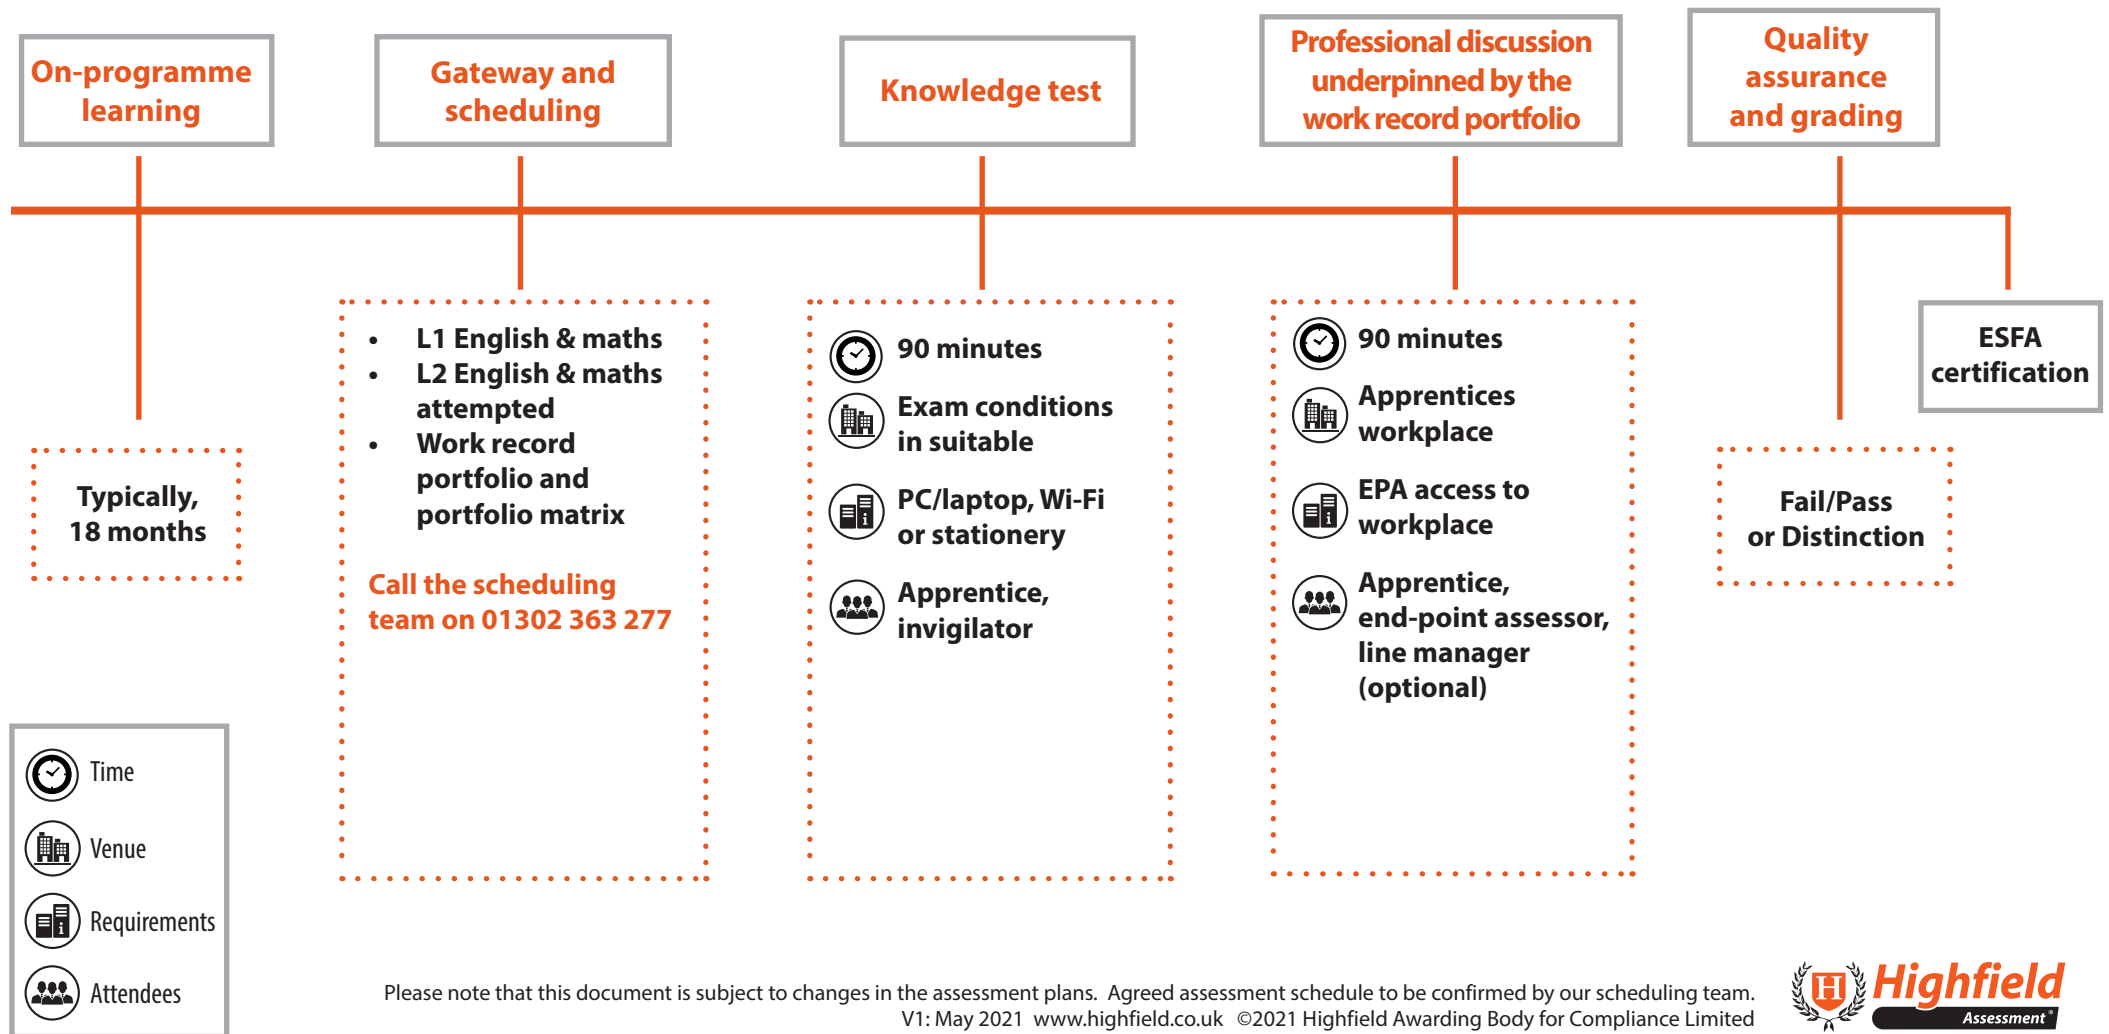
On-programme learning

Gateway and scheduling

Knowledge test

Professional discussion underpinned by the work record portfolio

Quality assurance and grading

Typically, 18 months

- L1 English & maths
- L2 English & maths attempted
- Work record portfolio and portfolio matrix

Call the scheduling team on 01302 363 277

90 minutes

Exam conditions in suitable

PC/laptop, Wi-Fi or stationery

Apprentice, invigilator

90 minutes

Apprentices workplace

EPA access to workplace

Apprentice, end-point assessor, line manager (optional)

ESFA certification

Fail/Pass or Distinction

Time

Venue

Requirements

Attendees

Please note that this document is subject to changes in the assessment plans. Agreed assessment schedule to be confirmed by our scheduling team.
V1: May 2021 www.highfield.co.uk ©2021 Highfield Awarding Body for Compliance Limited

Highfield Assessment